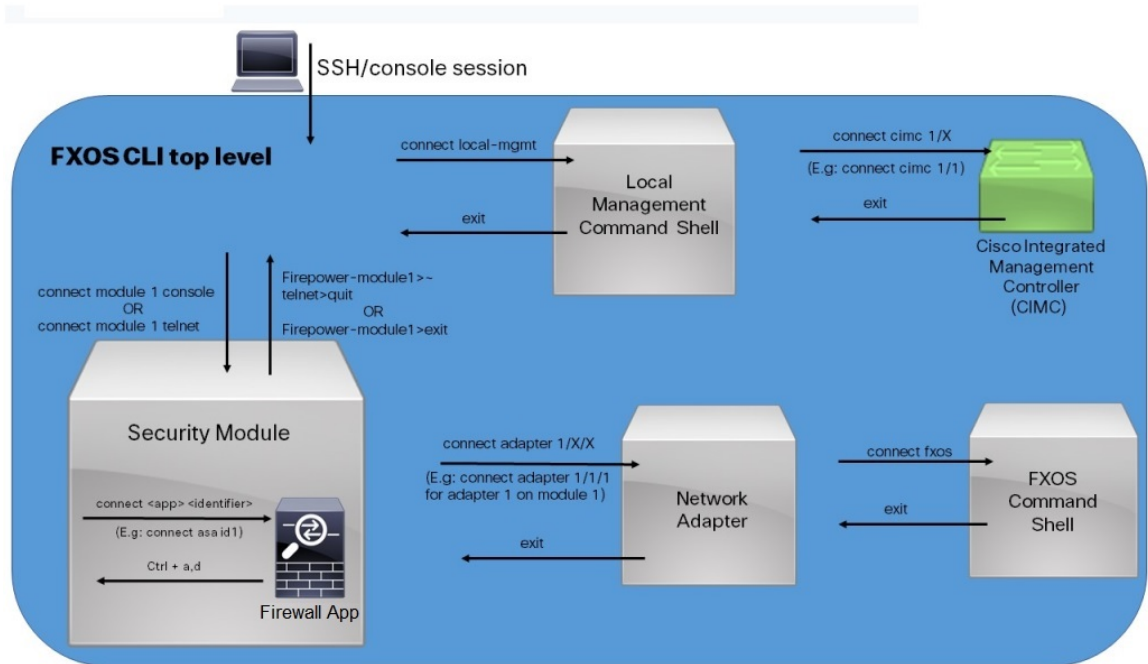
SSH/console session

FXOS CLI top level

connect local-mgmt

exit

Local Management Command Shell

connect cimc 1/X

(E.g: connect cimc 1/1)

exit

Cisco Integrated Management Controller (CIMC)

connect module 1 console
OR
connect module 1 telnet

Firepower-module1>~
telnet>quit
OR
Firepower-module1>exit

Security Module

connect <app> <identifier>

(E.g: connect asa id1)

Ctrl + a,d

Firewall App

connect adapter 1/X/X

(E.g: connect adapter 1/1/1 for adapter 1 on module 1)

exit

Network Adapter

connect fxos

exit

FXOS Command Shell